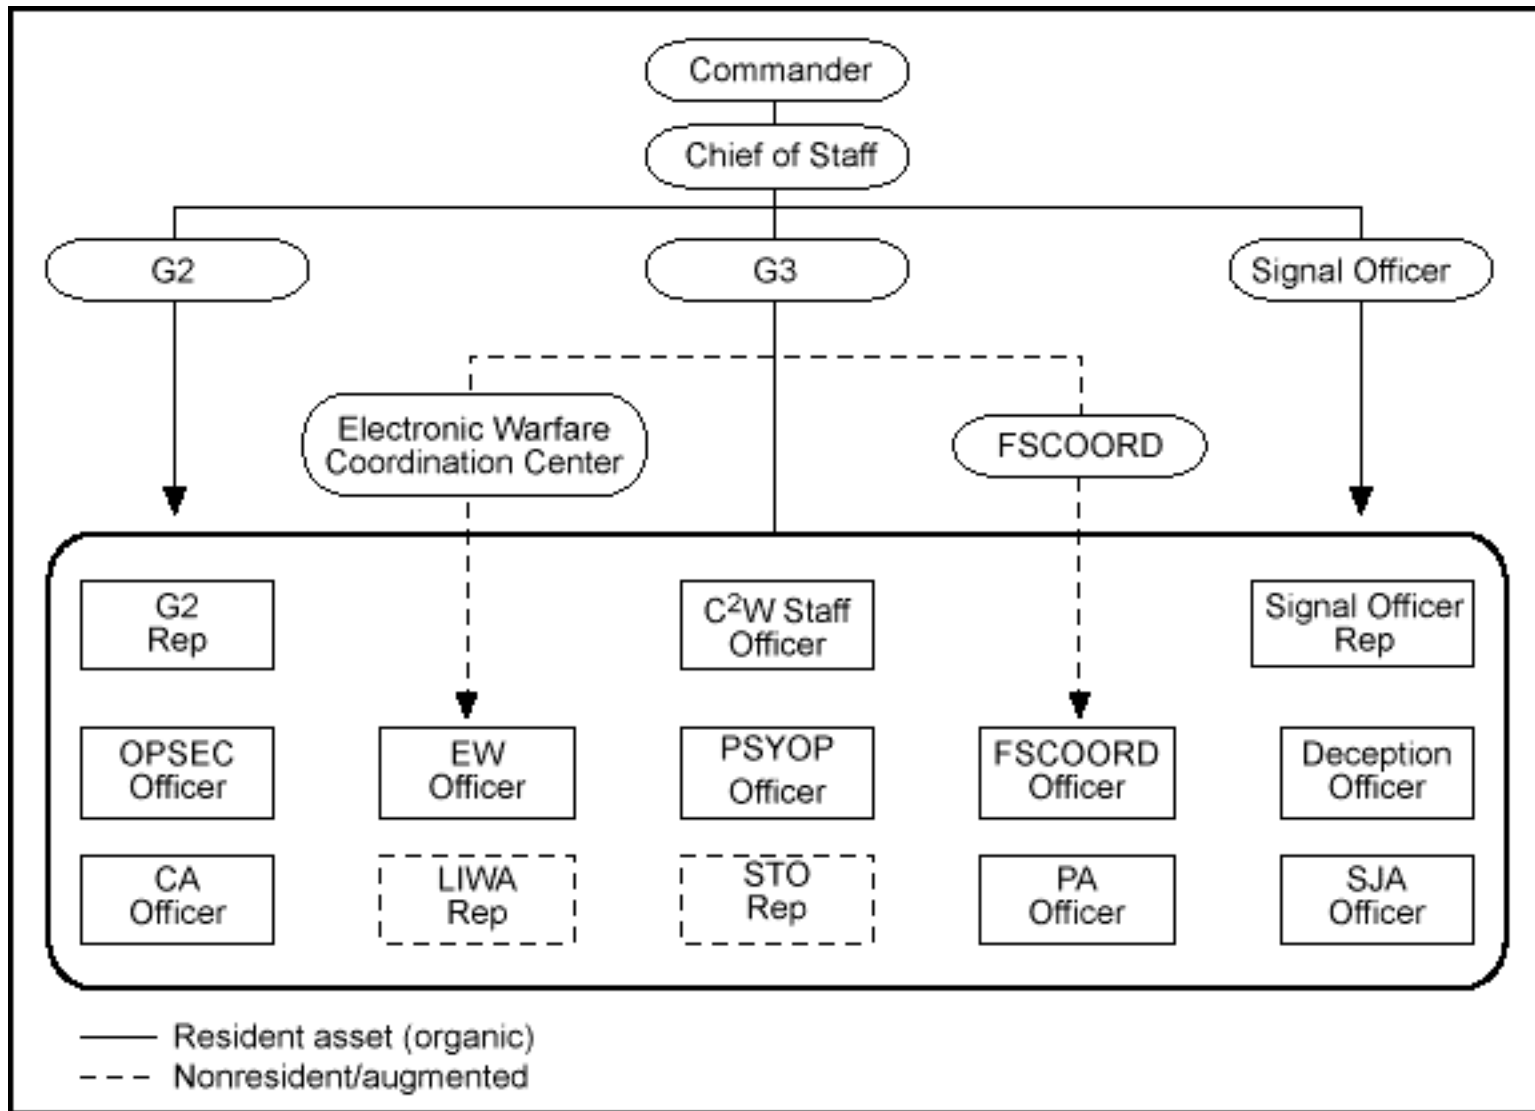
Commander

Chief of Staff

G2

G3

Signal Officer

Electronic Warfare Coordination Center

FSCOORD

G2 Rep

$C^2W$ Staff Officer

Signal Officer Rep

OPSEC Officer

EW Officer

PSYOP Officer

FSCOORD Officer

Deception Officer

CA Officer

LIWA Rep

STO Rep

PA Officer

SJA Officer

Resident asset (organic)

Nonresident/augmented